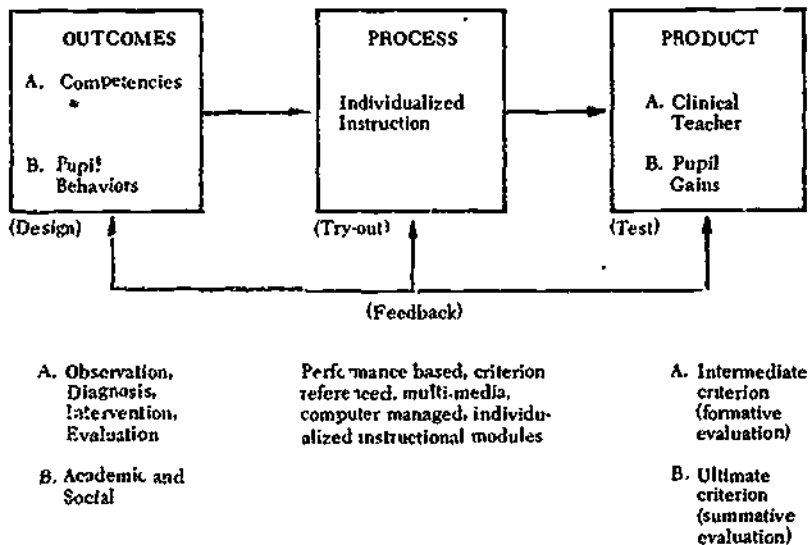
OUTCOMES

A. Competencies

B. Pupil Behaviors

(Design)

PROCESS

Individualized Instruction

(Try-out)

PRODUCT

A. Clinical Teacher

B. Pupil Gains

(Test)

(Feedback)

A. Observation, Diagnosis, Intervention, Evaluation

B. Academic and Social

Perfc mance based, criterion refere iced, multi-media, computer managed, individualized instructional modules

A. Intermediate criterion (formative evaluation)

B. Ultimate criterion (summative evaluation)